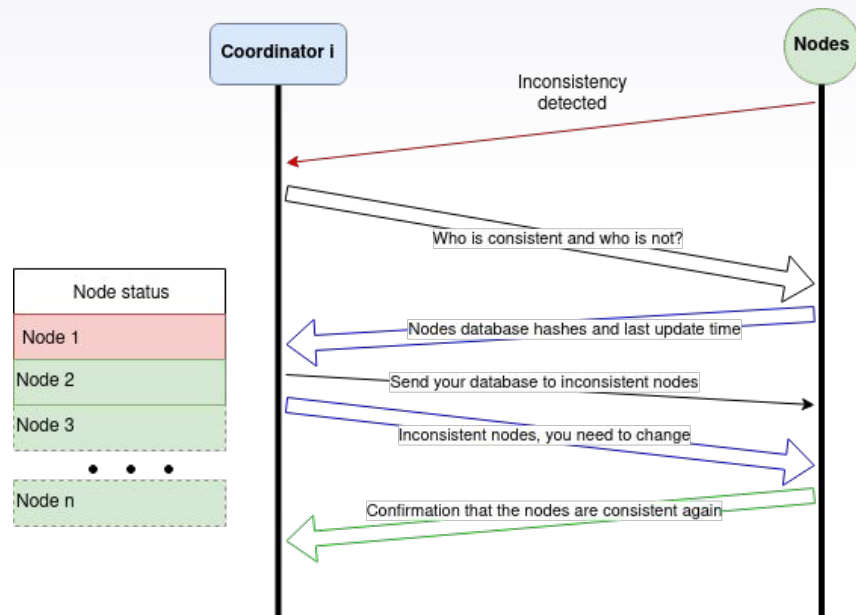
Coordinator i

Nodes

Inconsistency detected

Who is consistent and who is not?

Node status

Node 1

Node 2

Node 3

• • •

Node n

Nodes database hashes and last update time

Send your database to inconsistent nodes

Inconsistent nodes, you need to change

Confirmation that the nodes are consistent again